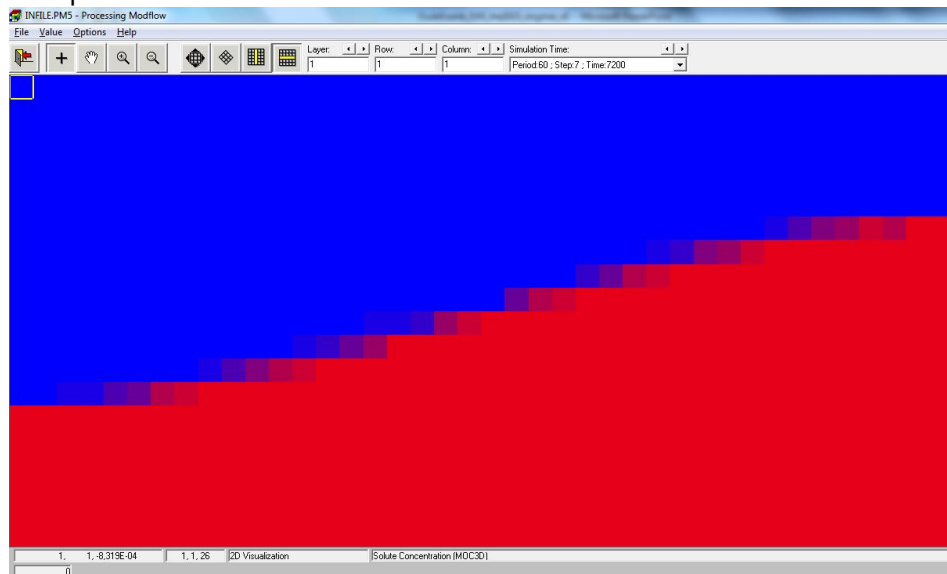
INFILE.PM5 - Processing Modflow

File Value Options Help

Layer: 1 Row: 1 Column: 1 Simulation Time: Period:60 ; Step:7 ; Time:7200

1, 1, -8,319E-04 | 1, 1, 26 | 2D Visualization | Solute Concentration (MOC3D)

0